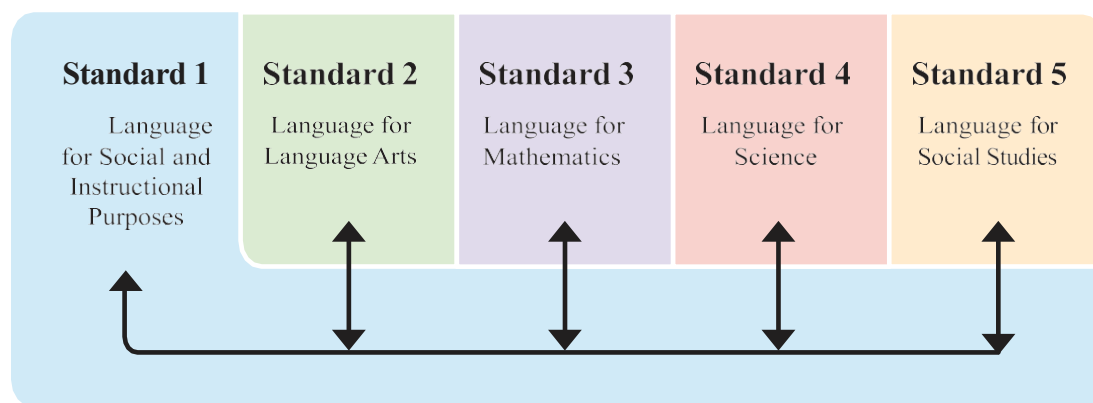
Standard 1
Language for Social and Instructional Purposes

Standard 2
Language for Language Arts

Standard 3
Language for Mathematics

Standard 4
Language for Science

Standard 5
Language for Social Studies